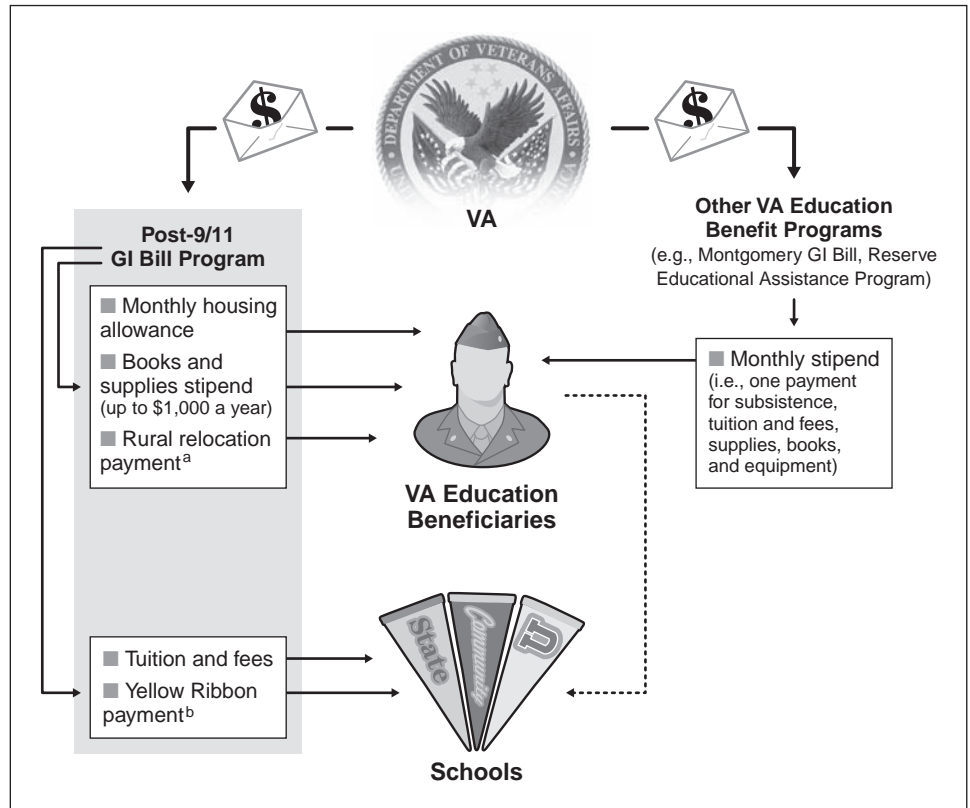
DEPARTMENT OF VETERANS AFFAIRS

$

$

VA

Post-9/11 GI Bill Program

■ Monthly housing allowance

■ Books and supplies stipend (up to $1,000 a year)

■ Rural relocation payment$^{a}$

Other VA Education Benefit Programs (e.g., Montgomery GI Bill, Reserve Educational Assistance Program)

■ Monthly stipend (i.e., one payment for subsistence, tuition and fees, supplies, books, and equipment)

VA Education Beneficiaries

■ Tuition and fees

■ Yellow Ribbon payment$^{b}$

State

Community

U

Schools